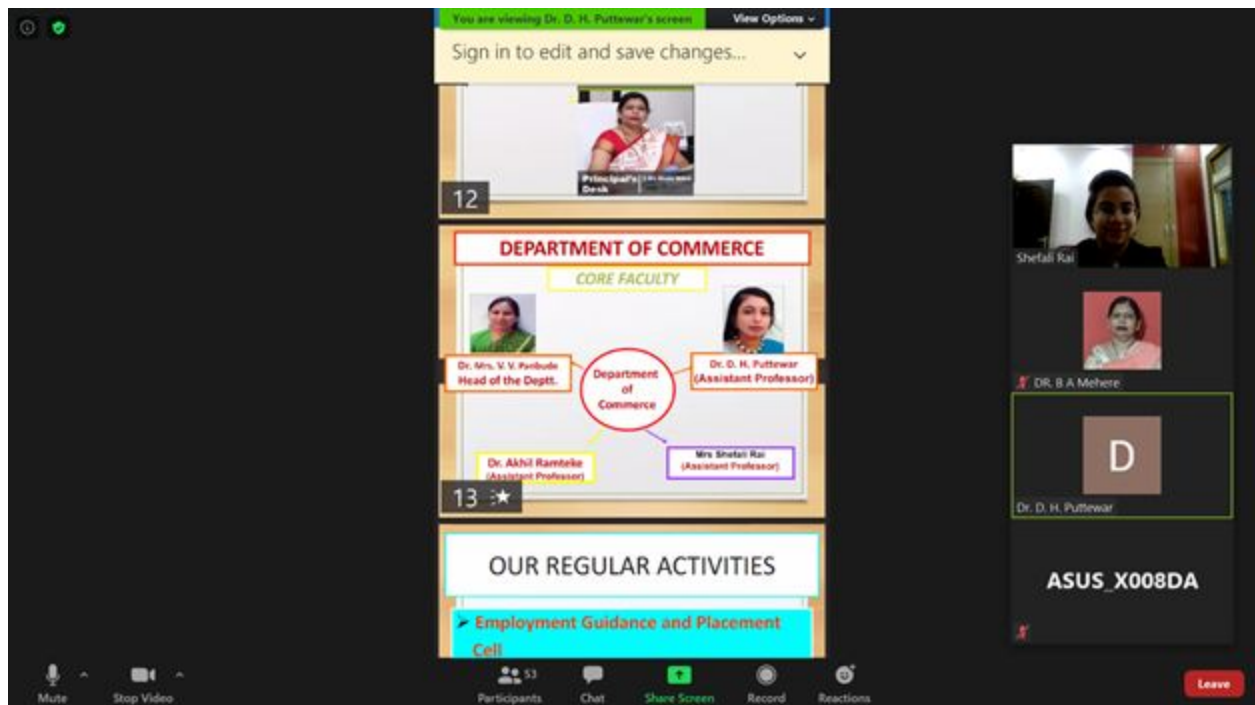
You are viewing Dr. D. H. Puttewar's screen

View Options

Sign in to edit and save changes...

Principal's Desk

12

DEPARTMENT OF COMMERCE

CORE FACULTY

Dr. Mrs. V. V. Panbude
Head of the Deptt.

Department of Commerce

Dr. D. H. Puttewar
(Assistant Professor)

Dr. Akhil Ramteke
(Assistant Professor)

Mrs Shefali Rai
(Assistant Professor)

13

OUR REGULAR ACTIVITIES

➢ Employment Guidance and Placement Cell

Shefali Rai

DR. B A Mehere

D

Dr. D. H. Puttewar

ASUS_X008DA

Mute

Stop Video

53

Participants

Chat

Share Screen

Record

Reactions

Leave